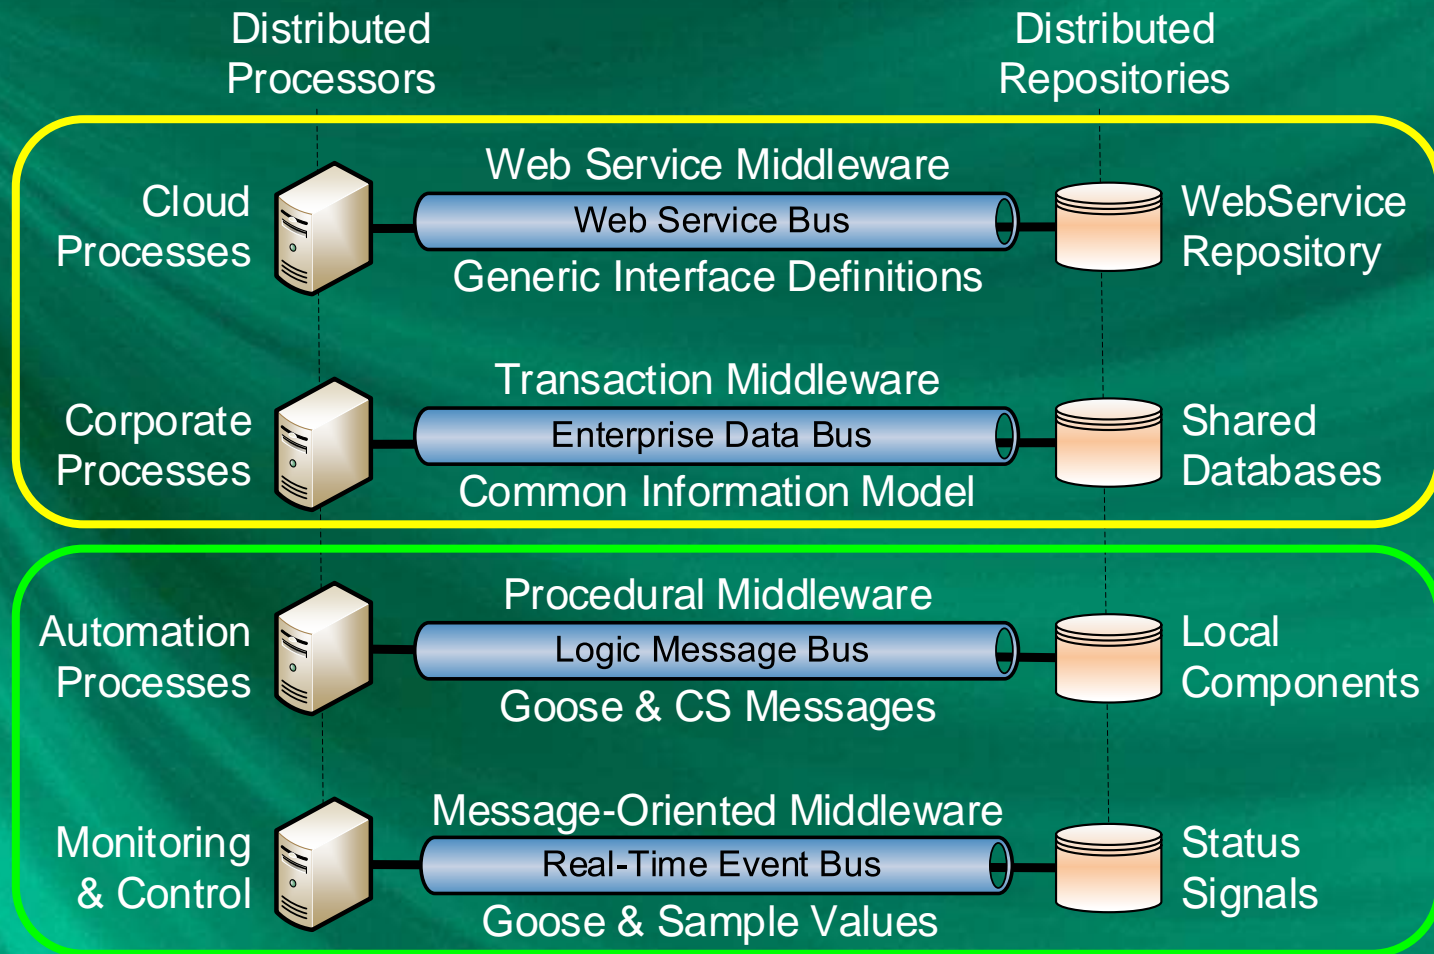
Distributed Processors

Distributed Repositories

Cloud Processes

Web Service Middleware

Web Service Bus

Generic Interface Definitions

WebService Repository

Corporate Processes

Transaction Middleware

Enterprise Data Bus

Common Information Model

Shared Databases

Automation Processes

Procedural Middleware

Logic Message Bus

Goose & CS Messages

Local Components

Monitoring & Control

Message-Oriented Middleware

Real-Time Event Bus

Goose & Sample Values

Status Signals